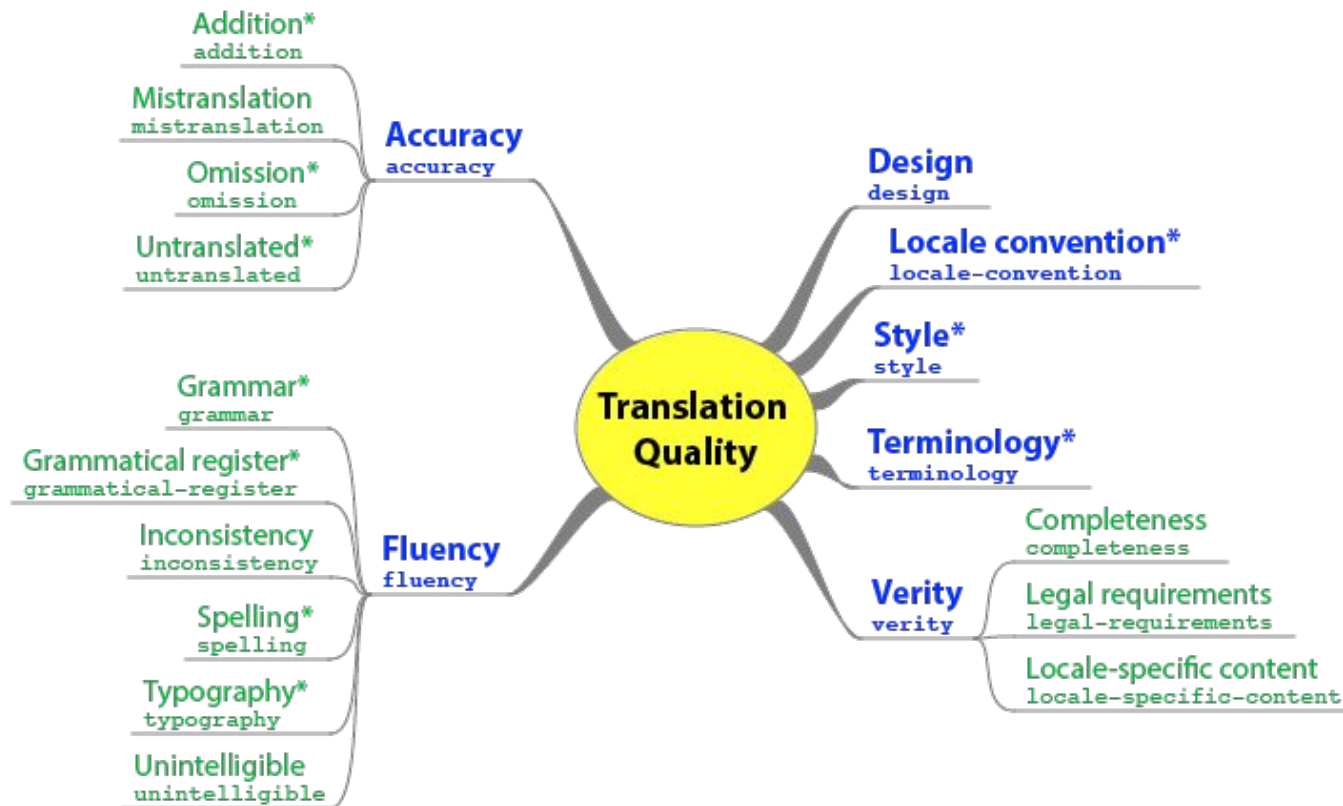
Translation Quality

Accuracy
accuracy

Addition*
addition

Mistranslation
mistranslation

Omission*
omission

Untranslated*
untranslated

Fluency
fluency

Grammar*
grammar

Grammatical register*
grammatical-register

Inconsistency
inconsistency

Spelling*
spelling

Typography*
typography

Unintelligible
unintelligible

Design
design

Locale convention*
locale-convention

Style*
style

Terminology*
terminology

Verity
verity

Completeness
completeness

Legal requirements
legal-requirements

Locale-specific content
locale-specific-content